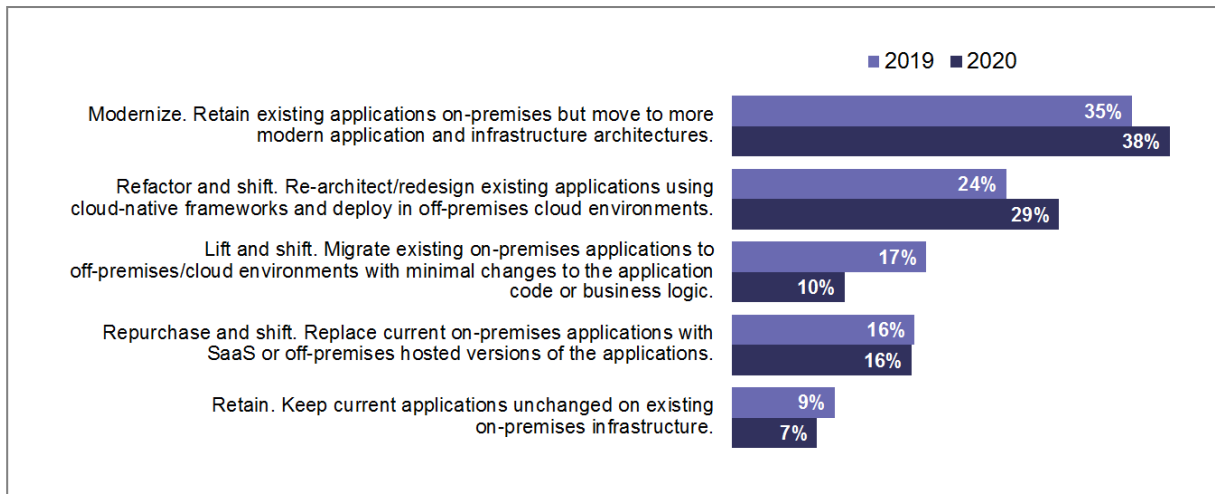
2019 2020

Modernize. Retain existing applications on-premises but move to more modern application and infrastructure architectures.
35%
38%

Refactor and shift. Re-architect/redesign existing applications using cloud-native frameworks and deploy in off-premises cloud environments.
24%
29%

Lift and shift. Migrate existing on-premises applications to off-premises/cloud environments with minimal changes to the application code or business logic.
17%
10%

Repurchase and shift. Replace current on-premises applications with SaaS or off-premises hosted versions of the applications.
16%
16%

Retain. Keep current applications unchanged on existing on-premises infrastructure.
9%
7%